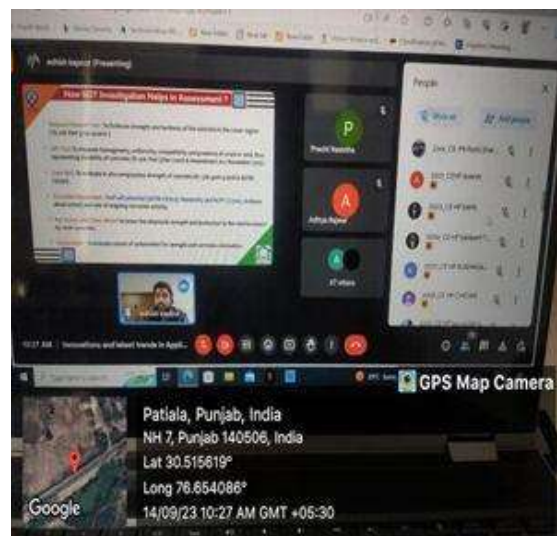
ashish kapoor (Presenting)

How NDT Investigation Helps in Assessment ?

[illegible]

P
Prachi Nanotha

A
Aditya Rajeev

47 others

People

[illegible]

10:27 AM | Innovations and latest trends in Appli...

GPS Map Camera

Patiala, Punjab, India
NH 7, Punjab 140506, India
Lat 30.515619°
Long 76.654086°
14/09/23 10:27 AM GMT +05:30

Google